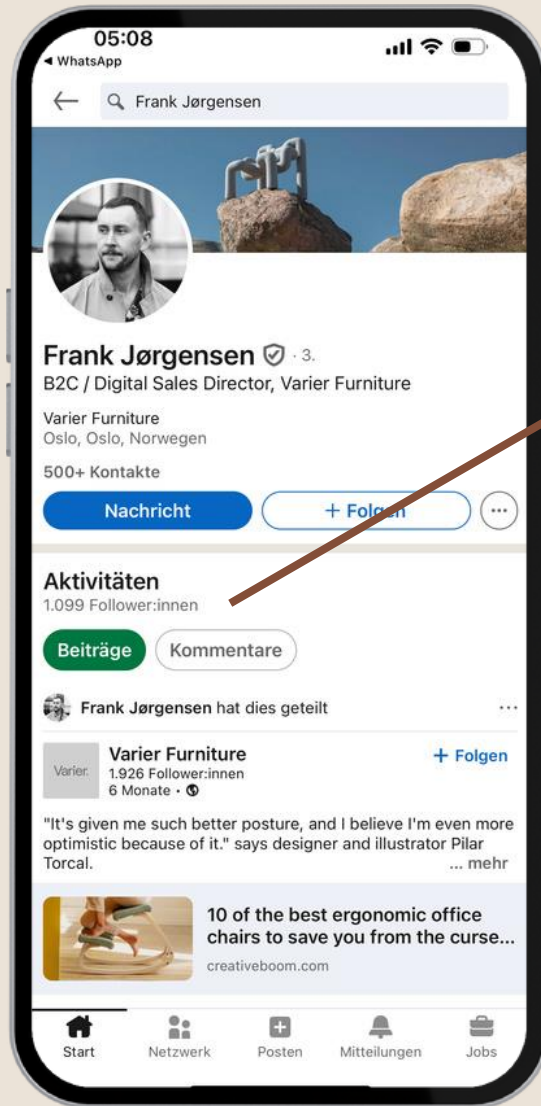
05:08
◂ WhatsApp

Frank Jørgensen

Frank Jørgensen · 3.
B2C / Digital Sales Director, Varier Furniture

Varier Furniture
Oslo, Oslo, Norwegen

500+ Kontakte

Nachricht
+ Folgen

Aktivitäten
1.099 Follower:innen

Beiträge
Kommentare

Frank Jørgensen hat dies geteilt

Varier
Varier Furniture
1.926 Follower:innen
6 Monate ·
+ Folgen

"It's given me such better posture, and I believe I'm even more optimistic because of it." says designer and illustrator Pilar Torcal.
... mehr

10 of the best ergonomic office chairs to save you from the curse...
creativeboom.com

Start
Netzwerk
Posten
Mitteilungen
Jobs